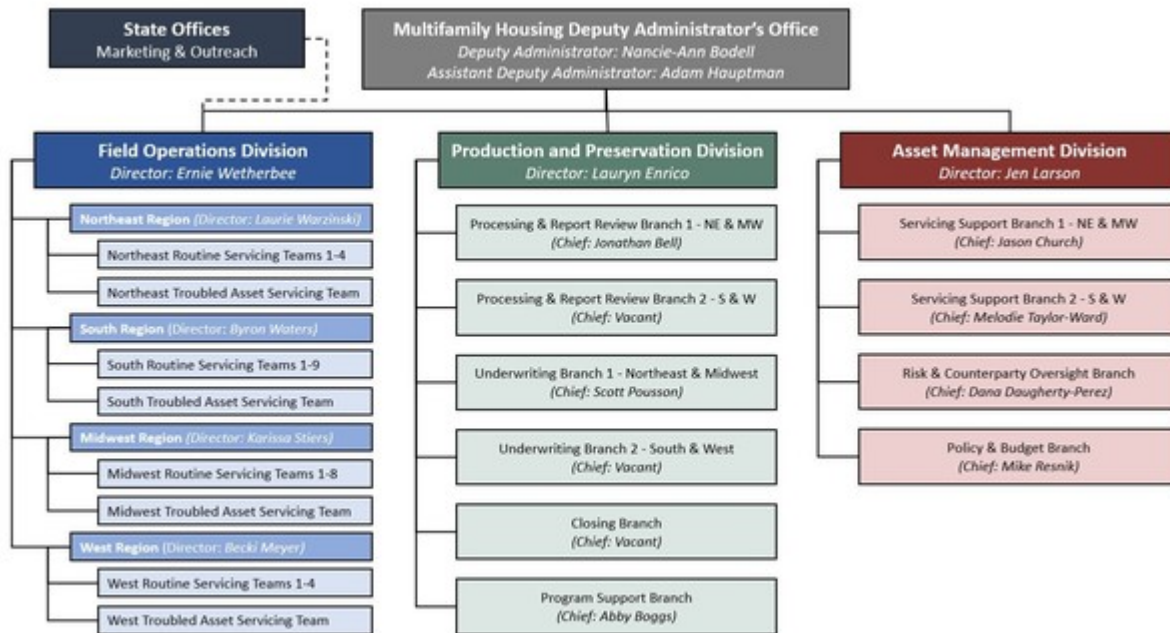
State Offices
Marketing & Outreach

Multifamily Housing Deputy Administrator's Office
Deputy Administrator: Nancie-Ann Bodell
Assistant Deputy Administrator: Adam Hauptman

Field Operations Division
Director: Ernie Wetherbee

Northeast Region (Director: Laurie Warzinski)

Northeast Routine Servicing Teams 1-4

Northeast Troubled Asset Servicing Team

South Region (Director: Byron Waters)

South Routine Servicing Teams 1-9

South Troubled Asset Servicing Team

Midwest Region (Director: Karissa Stiers)

Midwest Routine Servicing Teams 1-8

Midwest Troubled Asset Servicing Team

West Region (Director: Becki Meyer)

West Routine Servicing Teams 1-4

West Troubled Asset Servicing Team

Production and Preservation Division
Director: Lauryn Enrico

Processing & Report Review Branch 1 - NE & MW
(Chief: Jonathan Bell)

Processing & Report Review Branch 2 - S & W
(Chief: Vacant)

Underwriting Branch 1 - Northeast & Midwest
(Chief: Scott Pousson)

Underwriting Branch 2 - South & West
(Chief: Vacant)

Closing Branch
(Chief: Vacant)

Program Support Branch
(Chief: Abby Boggs)

Asset Management Division
Director: Jen Larson

Servicing Support Branch 1 - NE & MW
(Chief: Jason Church)

Servicing Support Branch 2 - S & W
(Chief: Melodie Taylor-Ward)

Risk & Counterparty Oversight Branch
(Chief: Dana Daugherty-Perez)

Policy & Budget Branch
(Chief: Mike Resnik)